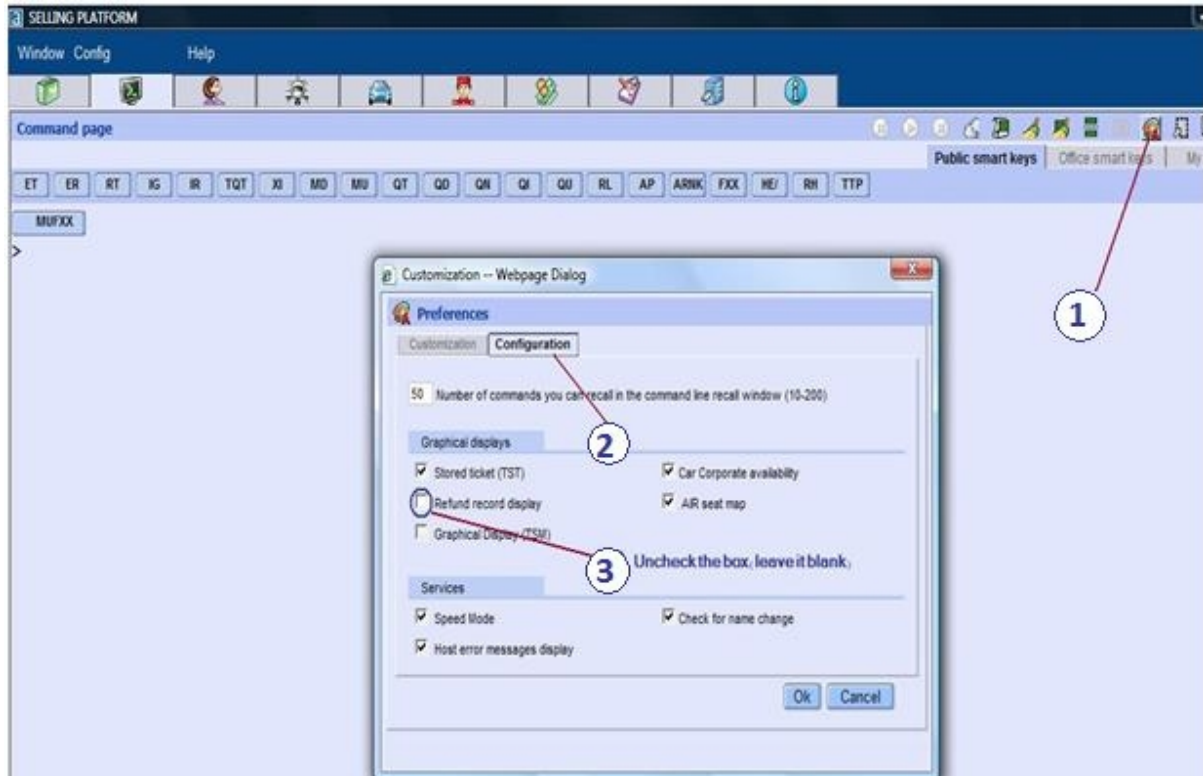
SELLING PLATFORM

Window Config Help

Command page

Public smart keys | Office smart keys | My

ET ER RT IG IR TQT XI MD MU QT QD QN QI QU RL AP ARNK FXX HE/ RH TTP

MUFXX

>

Customization -- Webpage Dialog

Preferences

Customization Configuration

50 Number of commands you can recall in the command line recall window (10-200)

Graphical displays

Stored ticket (TST)
Car Corporate availability
Refund record display
AIR seat map
Graphical Display (TSM)

Services

Speed Mode
Check for name change
Host error messages display

Ok Cancel

1

2

3 Uncheck the box, leave it blank.